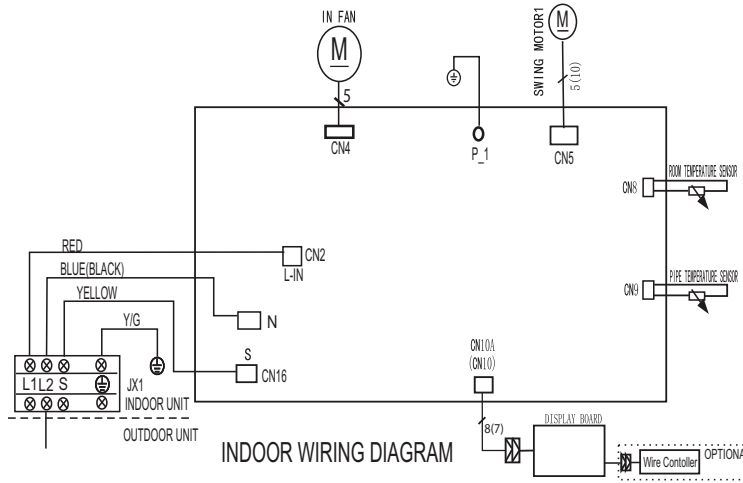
IN FAN
M
5
CN4
P_1
SWING MOTOR1
M
5(10)
CN5
CN8
ROOM TEMPERATURE SENSOR
CN9
PIPE TEMPERATURE SENSOR
RED
BLUE(BLACK)
YELLOW
Y/G
CN2
L-IN
N
S
CN16
L1 L2 S
JX1
INDOOR UNIT
OUTDOOR UNIT
CN10A
(CN10)
8(7)
DISPLAY BOARD
Wire Contoller
OPTIONA
INDOOR WIRING DIAGRAM